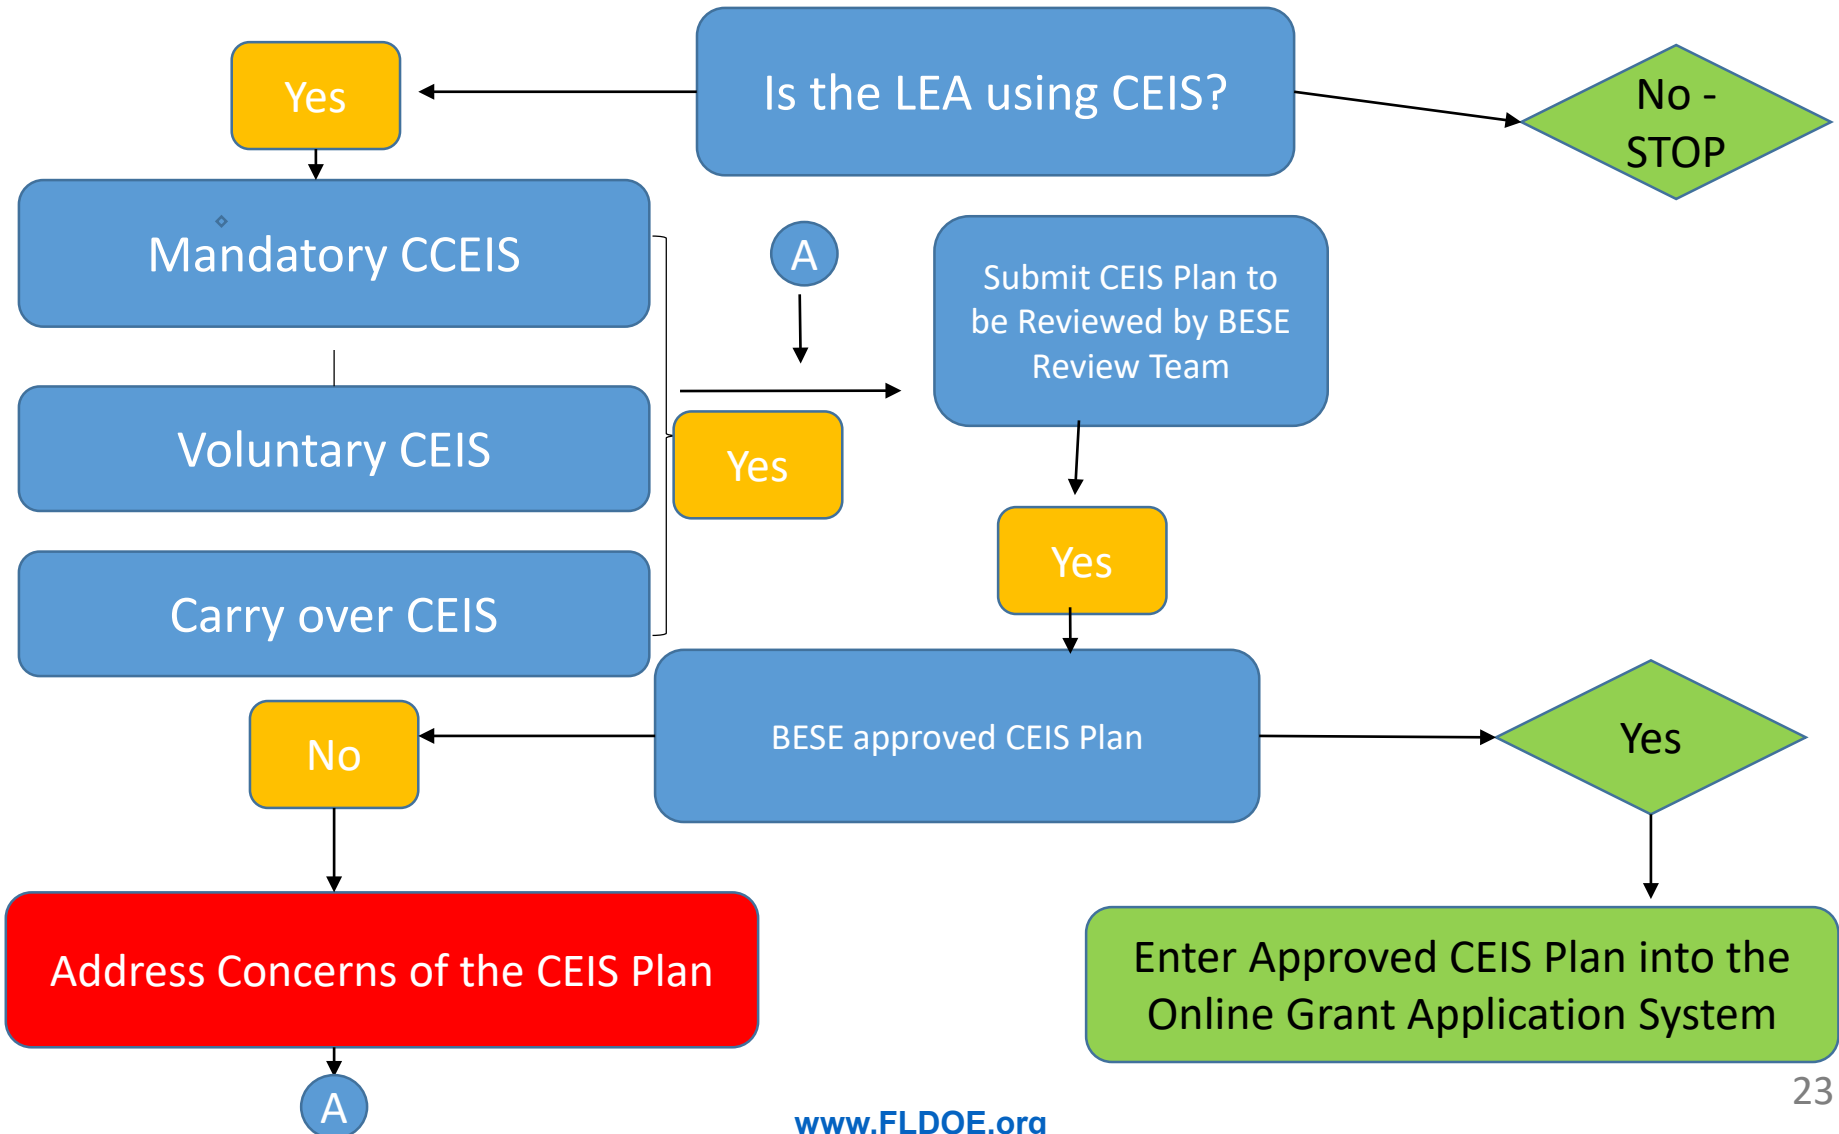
Yes

Is the LEA using CEIS?

No - STOP

Mandatory CCEIS

A

Submit CEIS Plan to be Reviewed by BESE Review Team

Voluntary CEIS

Yes

Yes

Carry over CEIS

No

BESE approved CEIS Plan

Yes

Address Concerns of the CEIS Plan

Enter Approved CEIS Plan into the Online Grant Application System

A

www.FLDOE.org

23